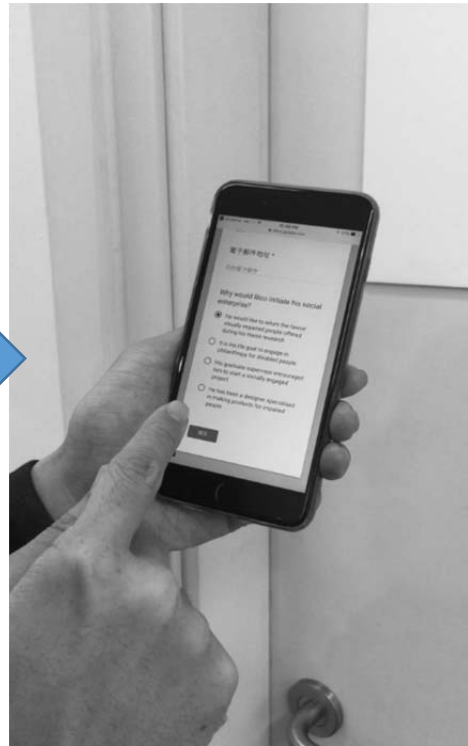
電子郵件地址 *

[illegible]

Why would Boo initiate his social enterprise?

He would like to return the favour visually impaired people offered during his master research.

It is his life goal to engage in philanthropy for disabled people.

His graduate supervisor encouraged him to start a socially engaged project.

He has been a designer specialised in making products for impaired people.

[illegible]